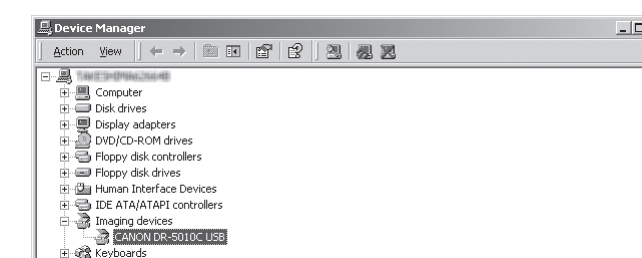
Device Manager

Action View

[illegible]
Computer
Disk drives
Display adapters
DVD/CD-ROM drives
Floppy disk controllers
Floppy disk drives
Human Interface Devices
IDE ATA/ATAPI controllers
Imaging devices
CANON DR-5010C USB
Keyboards